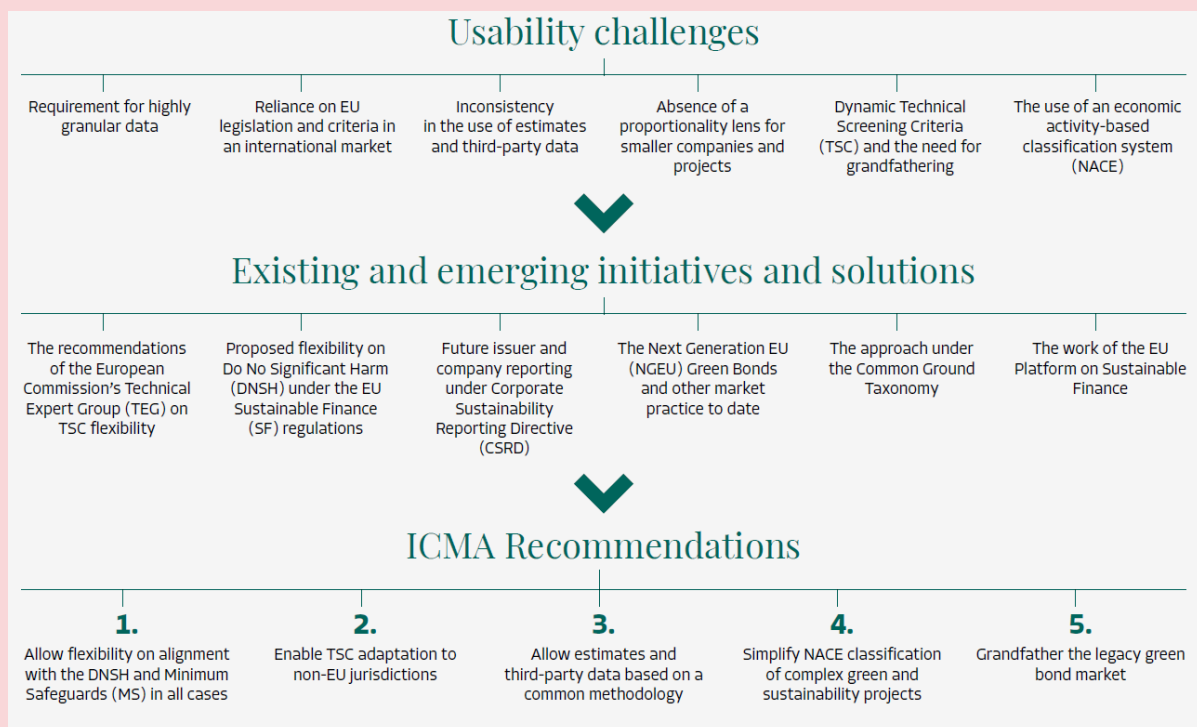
Usability challenges

Requirement for highly granular data

Reliance on EU legislation and criteria in an international market

Inconsistency in the use of estimates and third-party data

Absence of a proportionality lens for smaller companies and projects

Dynamic Technical Screening Criteria (TSC) and the need for grandfathering

The use of an economic activity-based classification system (NACE)

Existing and emerging initiatives and solutions

The recommendations of the European Commission's Technical Expert Group (TEG) on TSC flexibility

Proposed flexibility on Do No Significant Harm (DNSH) under the EU Sustainable Finance (SF) regulations

Future issuer and company reporting under Corporate Sustainability Reporting Directive (CSRD)

The Next Generation EU (NGEU) Green Bonds and other market practice to date

The approach under the Common Ground Taxonomy

The work of the EU Platform on Sustainable Finance

ICMA Recommendations

1.
Allow flexibility on alignment with the DNSH and Minimum Safeguards (MS) in all cases

2.
Enable TSC adaptation to non-EU jurisdictions

3.
Allow estimates and third-party data based on a common methodology

4.
Simplify NACE classification of complex green and sustainability projects

5.
Grandfather the legacy green bond market